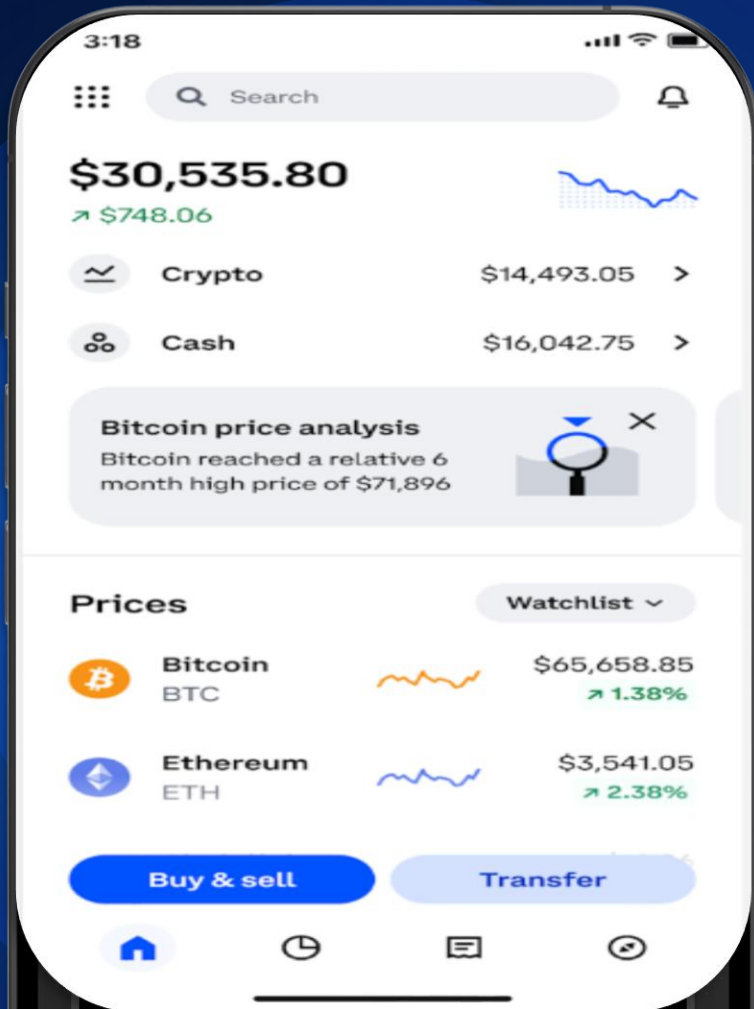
3:18

Search

$30,535.80
↗ $748.06

Crypto $14,493.05 >

Cash $16,042.75 >

Bitcoin price analysis
Bitcoin reached a relative 6 month high price of $71,896

Prices

Watchlist

Bitcoin
BTC
$65,658.85
↗ 1.38%

Ethereum
ETH
$3,541.05
↗ 2.38%

Buy & sell

Transfer